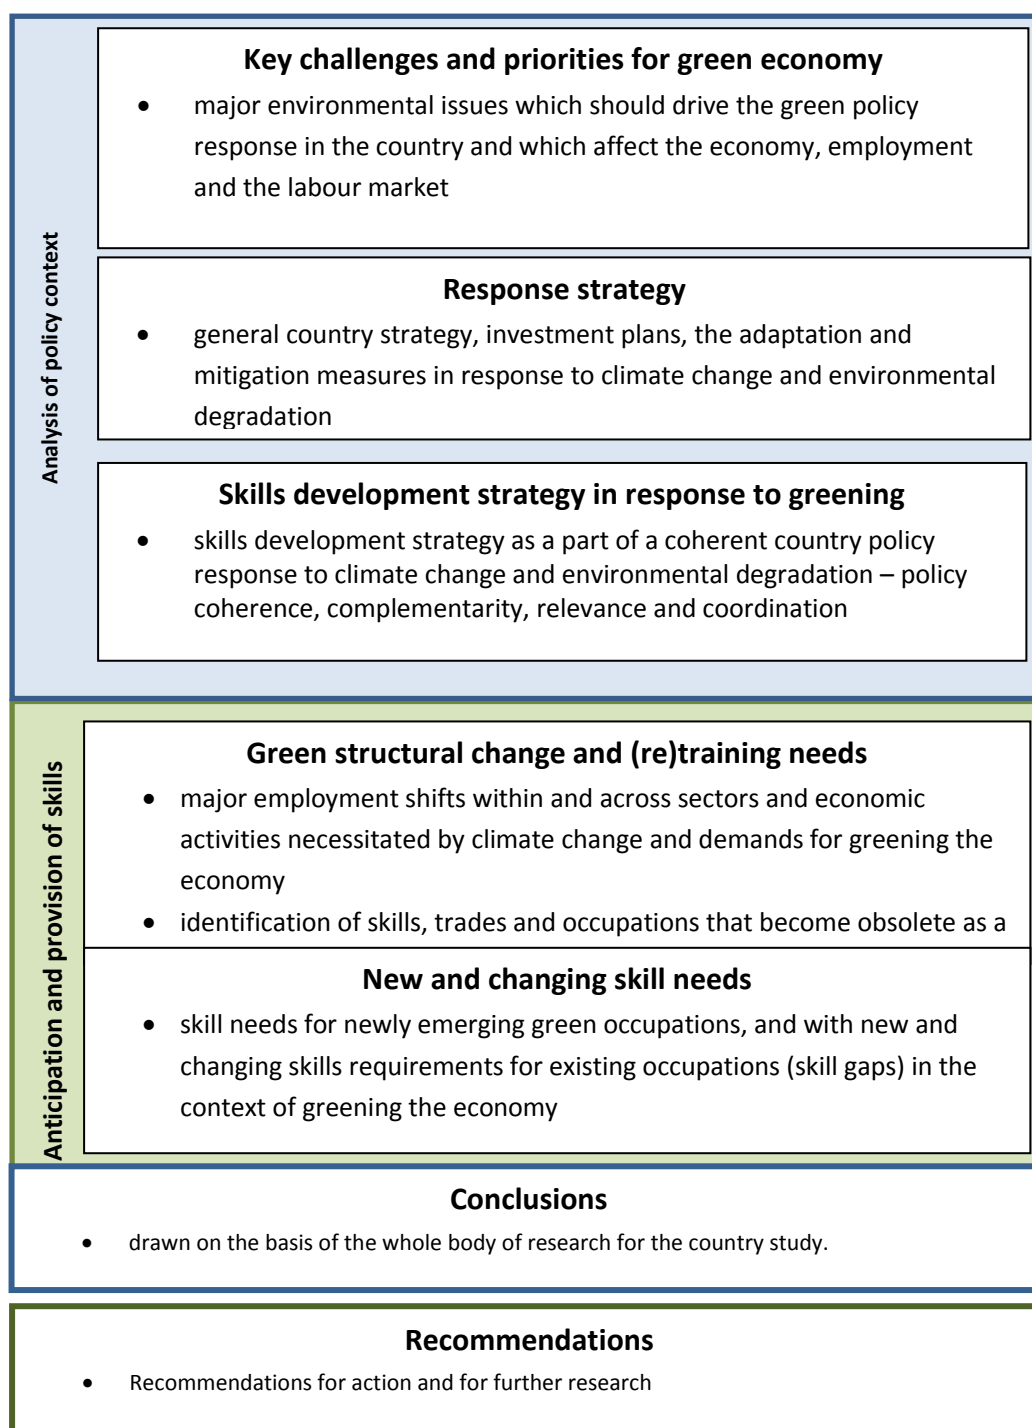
Analysis of policy context

Key challenges and priorities for green economy

- major environmental issues which should drive the green policy response in the country and which affect the economy, employment and the labour market

Response strategy

- general country strategy, investment plans, the adaptation and mitigation measures in response to climate change and environmental degradation

Skills development strategy in response to greening

- skills development strategy as a part of a coherent country policy response to climate change and environmental degradation – policy coherence, complementarity, relevance and coordination

Anticipation and provision of skills

Green structural change and (re)training needs

- major employment shifts within and across sectors and economic activities necessitated by climate change and demands for greening the economy
- identification of skills, trades and occupations that become obsolete as a

New and changing skill needs

- skill needs for newly emerging green occupations, and with new and changing skills requirements for existing occupations (skill gaps) in the context of greening the economy

Conclusions

- drawn on the basis of the whole body of research for the country study.

Recommendations

- Recommendations for action and for further research